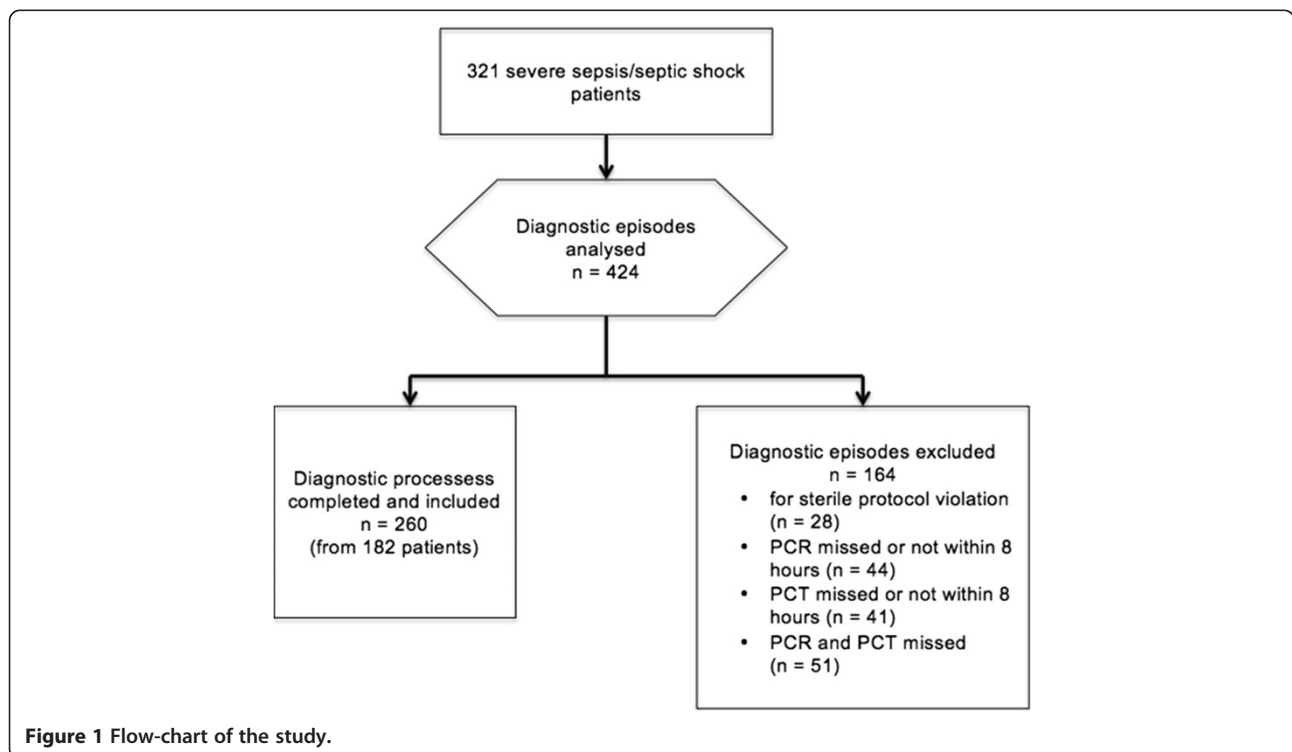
321 severe sepsis/septic shock patients

Diagnostic episodes analysed
n = 424

Diagnostic processess completed and included
n = 260
(from 182 patients)

Diagnostic episodes excluded
n = 164
• for sterile protocol violation (n = 28)
• PCR missed or not within 8 hours (n = 44)
• PCT missed or not within 8 hours (n = 41)
• PCR and PCT missed (n = 51)

Figure 1 Flow-chart of the study.